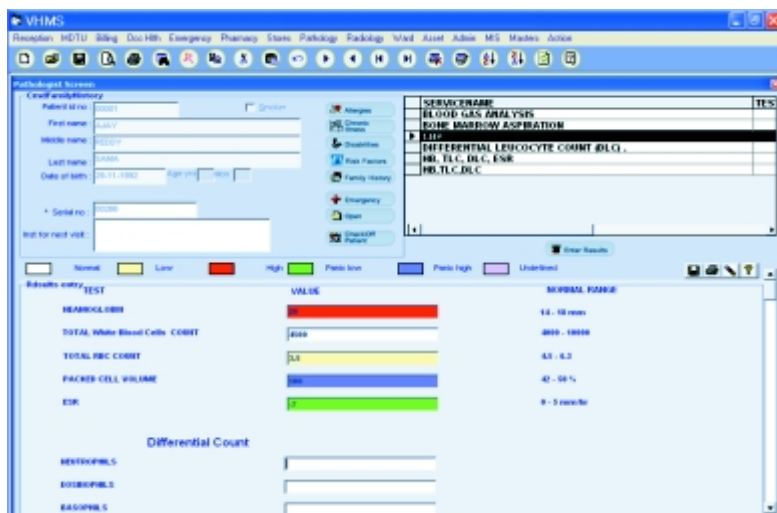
VHMS

Reception MDTU Billing Doc Hlth Emergency Pharmacy Stores Pathology Radiology Ward Asset Admin MIS Masters Action

Pathologist Screen

Civil/Family History

Patient id no: 00001

Smoker

First name: AJAY

Middle name: REDDY

Last name: RAMA

Date of birth: 26-11-1982 Age yrs mos

* Serial no: 00200

Inst for next visit:

Allergies

Chronic Illness

Disabilities

Risk Factors

Family History

Emergency

Open

Checkoff Patient

| SERVICENAME | TES |
|---|---|
| BLOOD GAS ANALYSIS | |
| BONE MARROW ASPIRATION | |
| LIFT | |
| DIFFERENTIAL LEUCOCYTE COUNT (DLC) , | |
| HB, TLC, DLC, ESR | |
| HB,TLC,DLC | |

Enter Results

Normal Low High Panic low Panic high Undefined

Results entry

| TEST | VALUE | NORMAL RANGE |
|---|---|---|
| HEAMOGLOBIN | 20 | 14 - 18 mm |
| TOTAL White Blood Cells COUNT | 4500 | 4000 - 10000 |
| TOTAL RBC COUNT | 3.8 | 4.5 - 6.3 |
| PACKED CELL VOLUME | 100 | 42 - 50 % |
| ESR | 2 | 0 - 5 mm/hr |

Differential Count

NEUTROPHILS

EOSINOPHILS

BASOPHILS